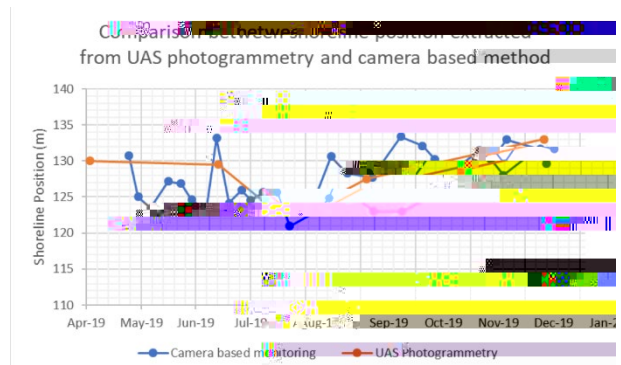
Comparison between shoreline position extracted from UAS photogrammetry and camera based method

140
135
130
125
120
115
110

Shoreline Position (m)

Apr-19
May-19
Jun-19
Jul-19
Aug-19
Sep-19
Oct-19
Nov-19
Dec-19
Jan-2

Camera based monitoring
UAS Photogrammetry